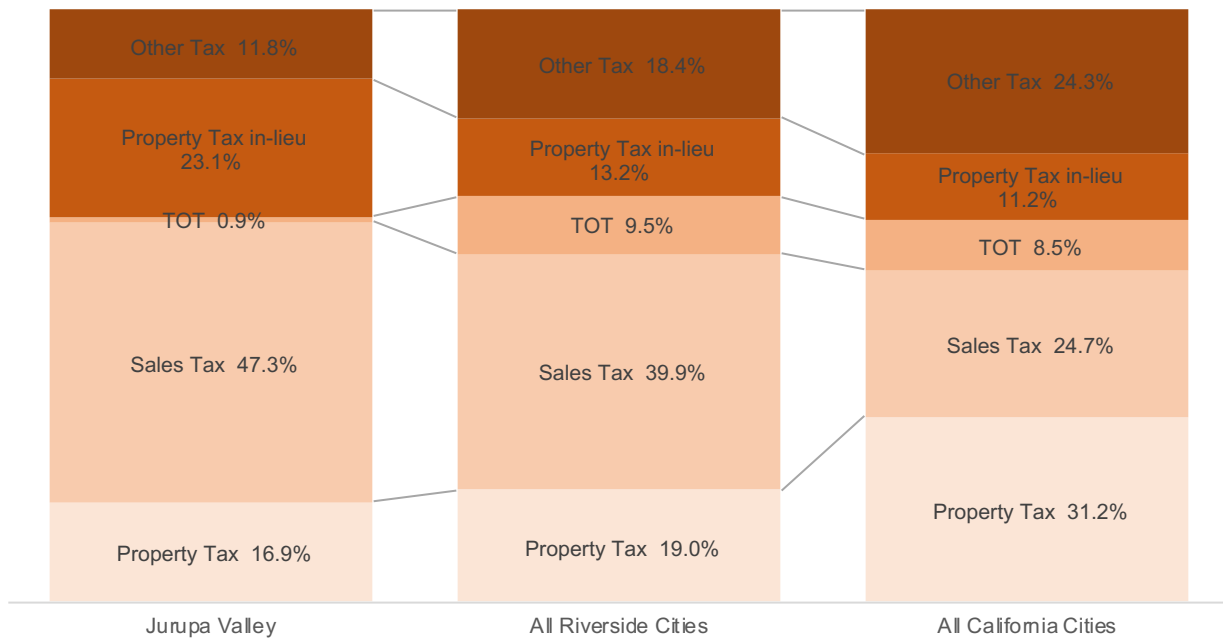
Other Tax 11.8%

Property Tax in-lieu 23.1%

TOT 0.9%

Sales Tax 47.3%

Property Tax 16.9%

Other Tax 18.4%

Property Tax in-lieu 13.2%

TOT 9.5%

Sales Tax 39.9%

Property Tax 19.0%

Other Tax 24.3%

Property Tax in-lieu 11.2%

TOT 8.5%

Sales Tax 24.7%

Property Tax 31.2%

Jurupa Valley

All Riverside Cities

All California Cities